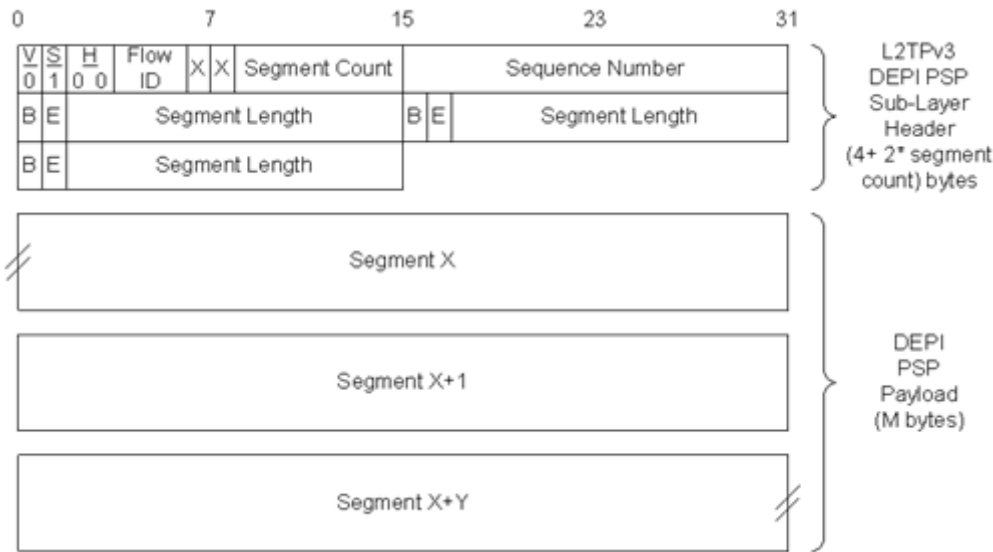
0 7 15 23 31

| V 0 | S 1 | H 0 0 | Flow ID | X | X | Segment Count | Sequence Number |
|---|---|---|---|---|---|---|---|
| B | E | Segment Length | | | | B E | Segment Length |
| B | E | Segment Length | | | | | |

L2TPv3 DEPI PSP Sub-Layer Header (4+ 2* segment count) bytes

Segment X

Segment X+1

Segment X+Y

DEPI PSP Payload (M bytes)